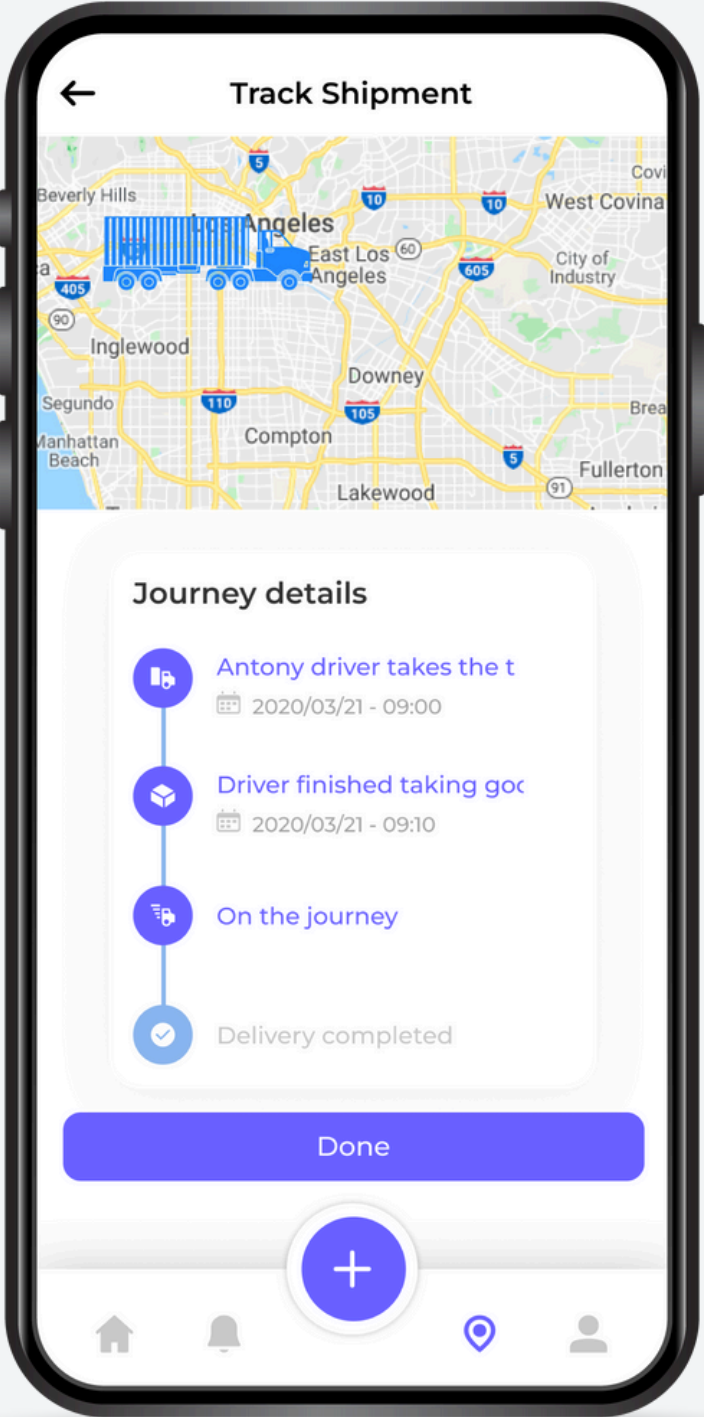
Track Shipment

5
Covi
Beverly Hills
10
10
West Covina
Los Angeles
East Los Angeles
60
City of Industry
405
605
90
Inglewood
Downey
Segundo
110
105
Brea
Manhattan Beach
Compton
5
Fullerton
Lakewood
91

Journey details

Antony driver takes the t
2020/03/21 - 09:00

Driver finished taking goc
2020/03/21 - 09:10

On the journey

Delivery completed

Done

+